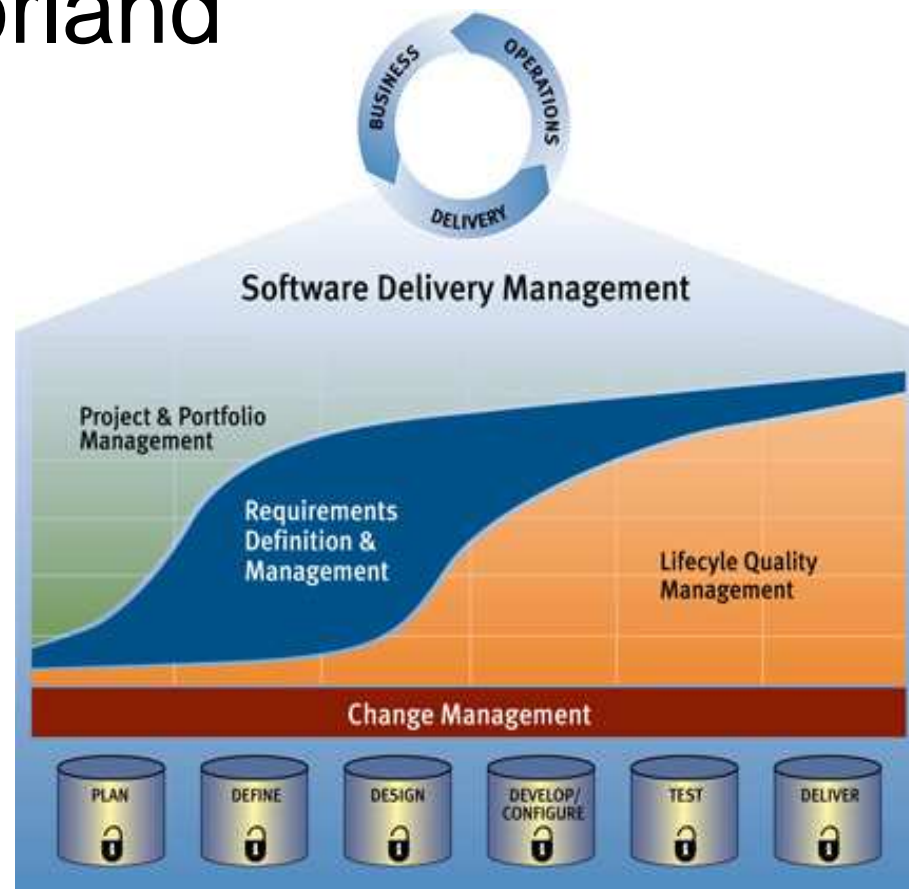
orland

BUSINESS
OPERATIONS
DELIVERY

Software Delivery Management

Project & Portfolio Management

Requirements Definition & Management

Lifecyle Quality Management

Change Management

PLAN
DEFINE
DESIGN
DEVELOP/ CONFIGURE
TEST
DELIVER